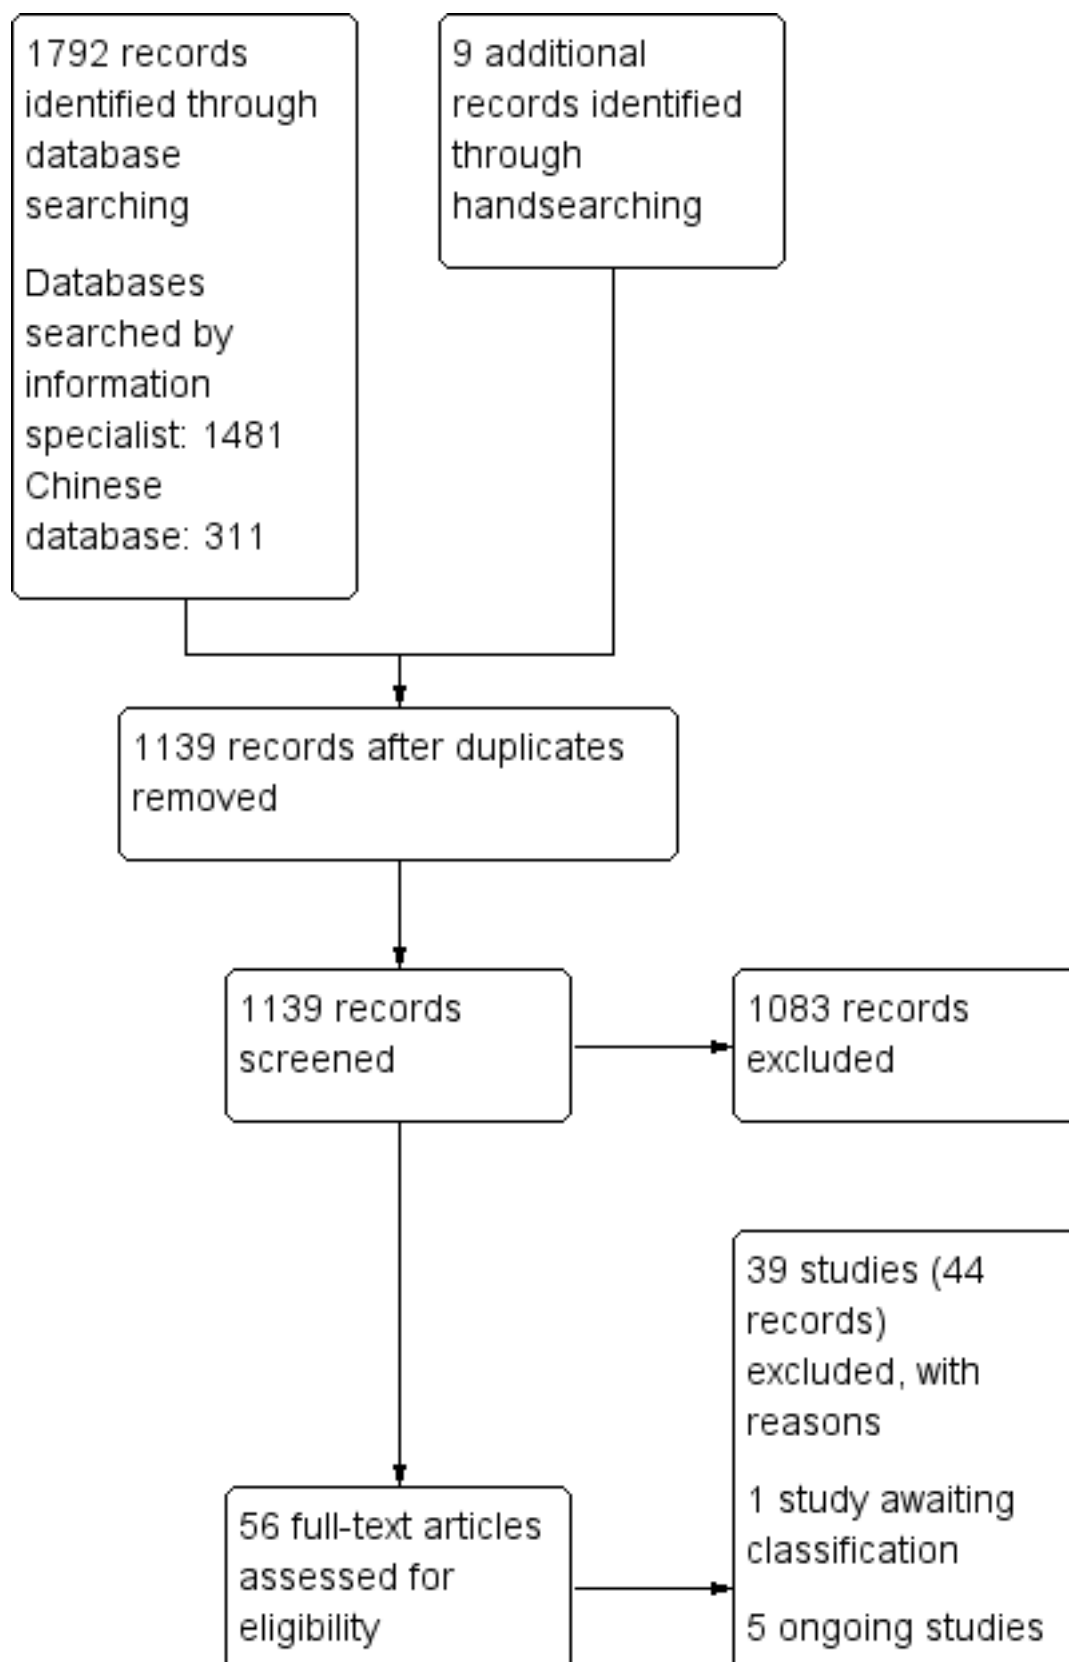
1792 records identified through database searching

Databases searched by information specialist: 1481
Chinese database: 311

9 additional records identified through handsearching

1139 records after duplicates removed

1139 records screened

1083 records excluded

39 studies (44 records) excluded, with reasons

1 study awaiting classification

5 ongoing studies

56 full-text articles assessed for eligibility